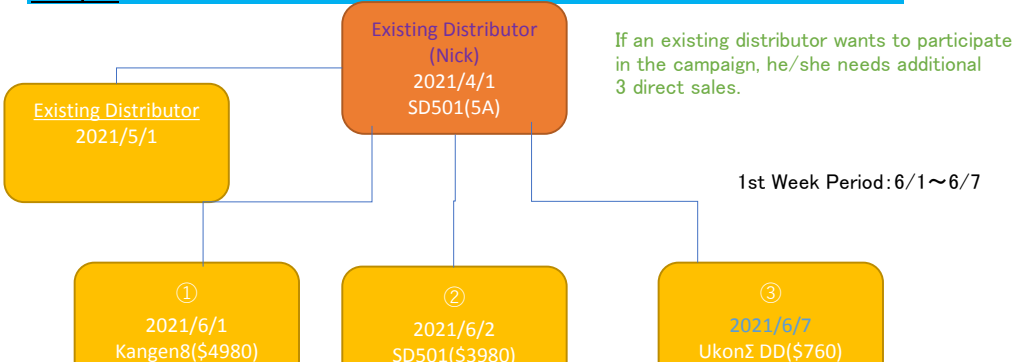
Existing Distributor (Nick)
2021/4/1
SD501(5A)

If an existing distributor wants to participate in the campaign, he/she needs additional 3 direct sales.

Existing Distributor
2021/5/1

1st Week Period：6/1～6/7

①
2021/6/1
Kangen8($4980)

②
2021/6/2
SD501($3980)

③
2021/6/7
UkonΣ DD($760)